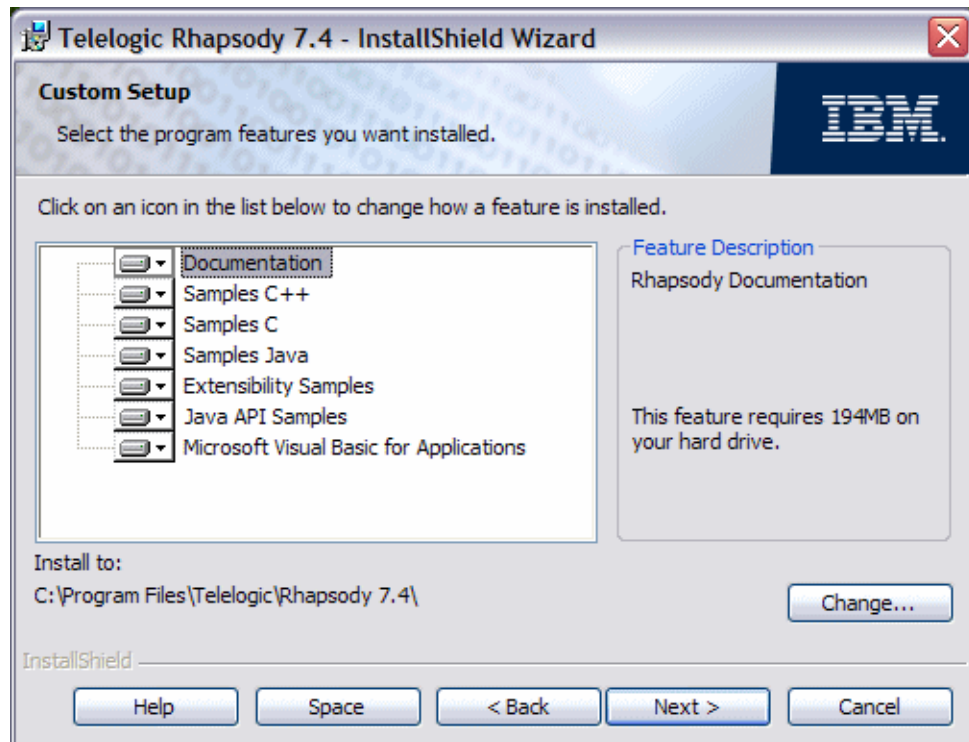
Telelogic Rhapsody 7.4 - InstallShield Wizard

Custom Setup

Select the program features you want installed.

IBM.

Click on an icon in the list below to change how a feature is installed.

Documentation
Samples C++
Samples C
Samples Java
Extensibility Samples
Java API Samples
Microsoft Visual Basic for Applications

Feature Description

Rhapsody Documentation

This feature requires 194MB on your hard drive.

Install to:

C:\Program Files\Telelogic\Rhapsody 7.4\

Change...

InstallShield

Help Space < Back Next > Cancel